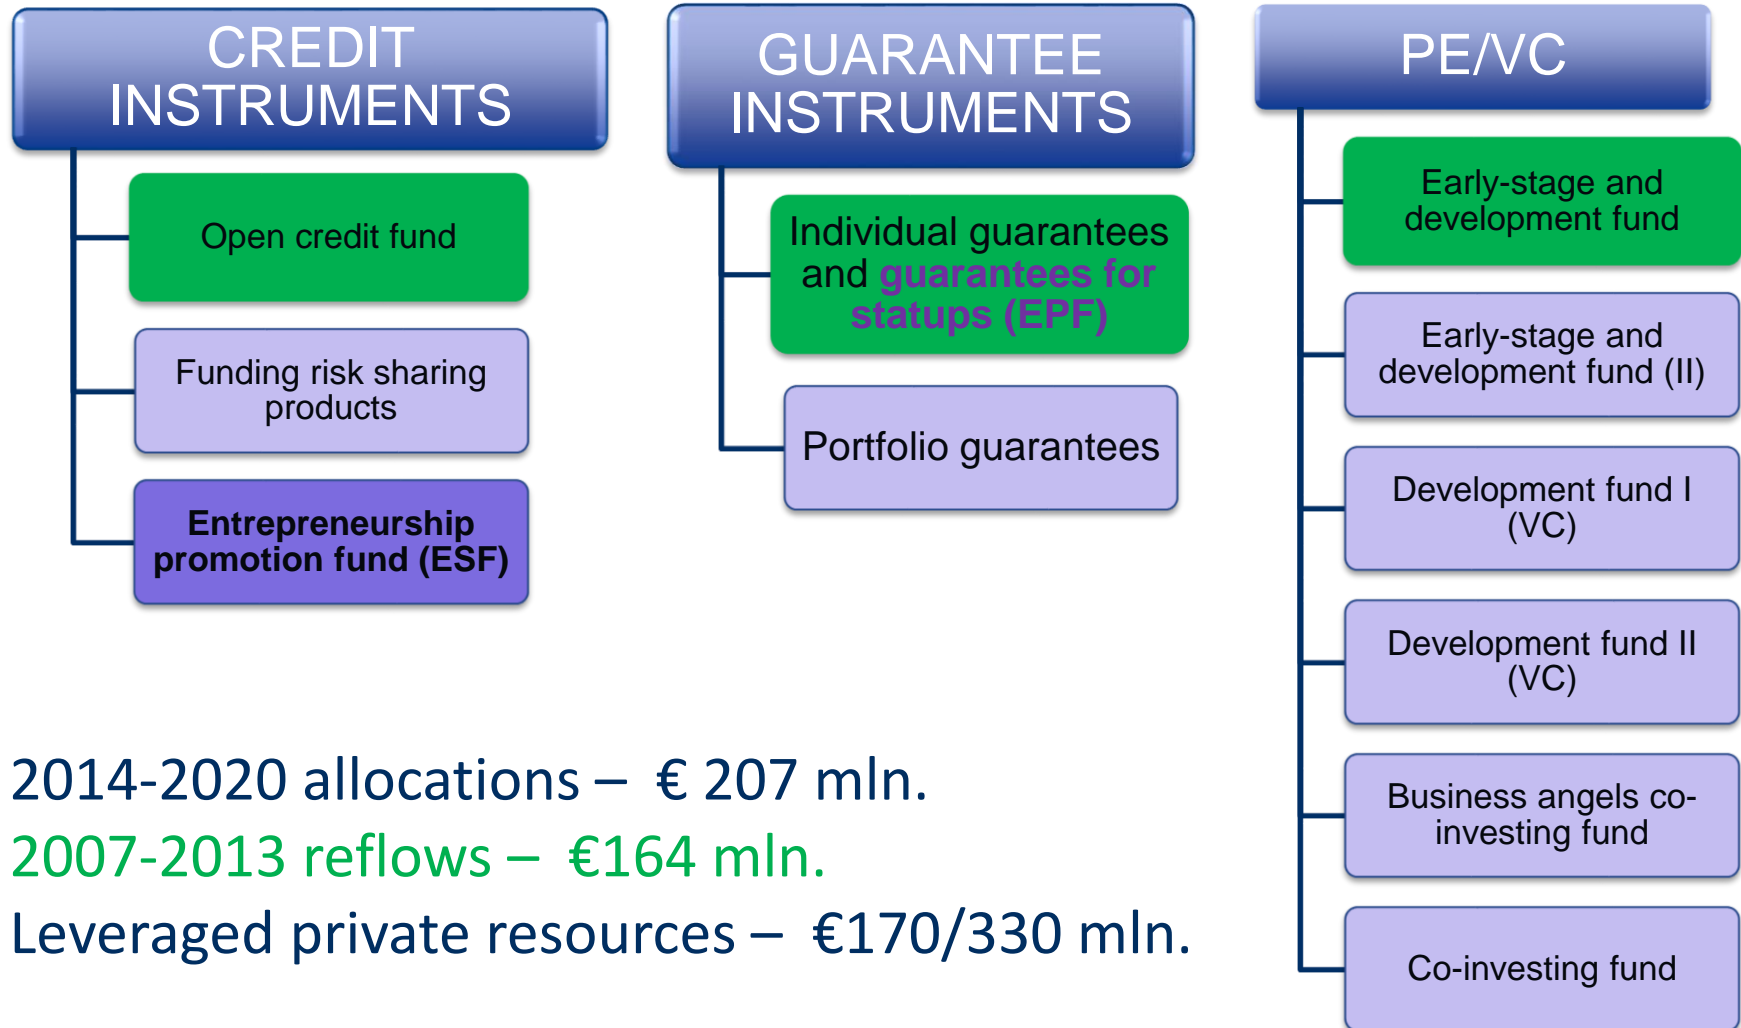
CREDIT INSTRUMENTS

Open credit fund

Funding risk sharing products

Entrepreneurship promotion fund (ESF)

GUARANTEE INSTRUMENTS

Individual guarantees and guarantees for statups (EPF)

Portfolio guarantees

PE/VC

Early-stage and development fund

Early-stage and development fund (II)

Development fund I (VC)

Development fund II (VC)

Business angels co-investing fund

Co-investing fund

2014-2020 allocations – € 207 mln.

2007-2013 reflows – €164 mln.

Leveraged private resources – €170/330 mln.